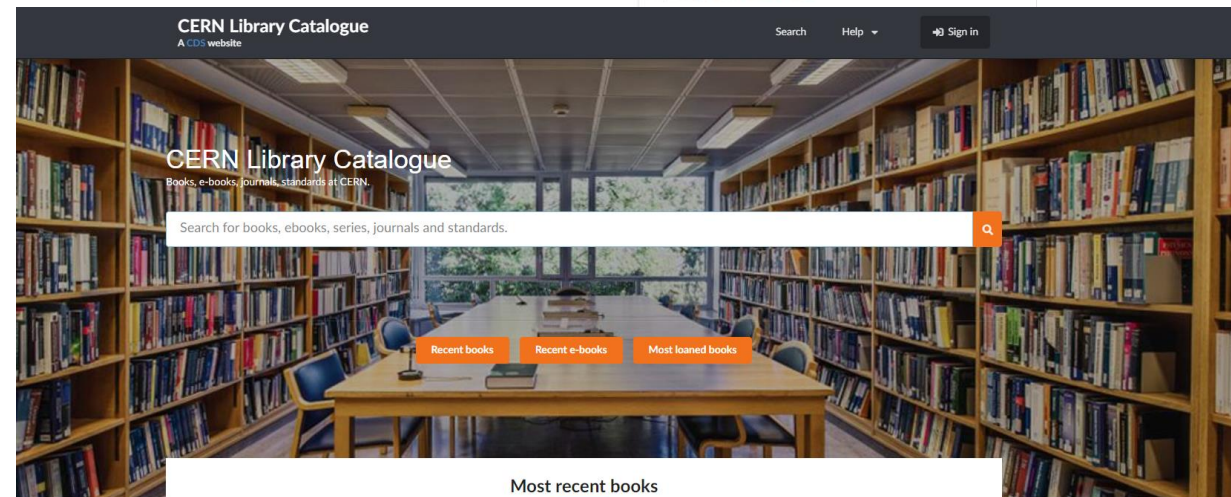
CERN Library Catalogue
A CDS website

Search Help Sign in

CERN Library Catalogue
Books, e-books, journals, standards at CERN.

Search for books, ebooks, series, journals and standards.

Recent books Recent e-books Most loaned books

Most recent books